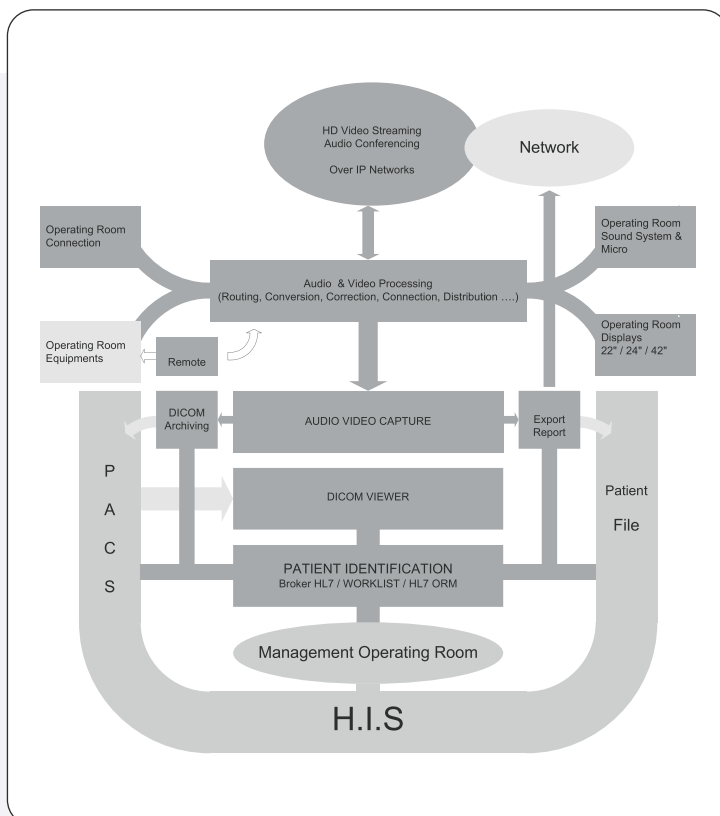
HD Video Streaming
Audio Conferencing

Over IP Networks

Network

Operating Room Connection

Operating Room Sound System & Micro

Audio & Video Processing
(Routing, Conversion, Correction, Connection, Distribution ....)

Operating Room Equipments

Remote

Operating Room Displays
22" / 24" / 42"

DICOM Archiving

AUDIO VIDEO CAPTURE

Export Report

P
A
C
S

DICOM VIEWER

Patient File

PATIENT IDENTIFICATION
Broker HL7 / WORKLIST / HL7 ORM

Management Operating Room

H.I.S